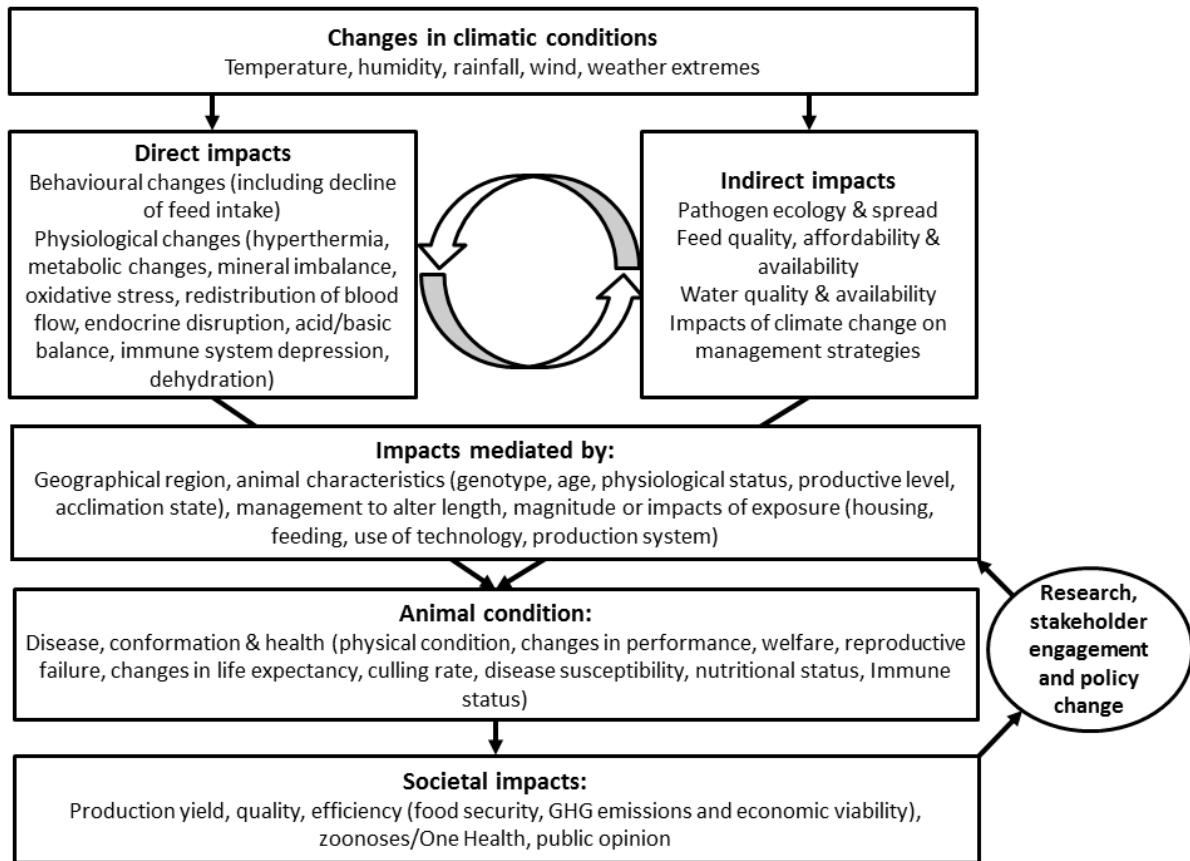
**Changes in climatic conditions**
Temperature, humidity, rainfall, wind, weather extremes

**Direct impacts**
Behavioural changes (including decline of feed intake)
Physiological changes (hyperthermia, metabolic changes, mineral imbalance, oxidative stress, redistribution of blood flow, endocrine disruption, acid/basic balance, immune system depression, dehydration)

**Indirect impacts**
Pathogen ecology & spread
Feed quality, affordability & availability
Water quality & availability
Impacts of climate change on management strategies

**Impacts mediated by:**
Geographical region, animal characteristics (genotype, age, physiological status, productive level, acclimation state), management to alter length, magnitude or impacts of exposure (housing, feeding, use of technology, production system)

**Animal condition:**
Disease, conformation & health (physical condition, changes in performance, welfare, reproductive failure, changes in life expectancy, culling rate, disease susceptibility, nutritional status, Immune status)

**Research, stakeholder engagement and policy change**

**Societal impacts:**
Production yield, quality, efficiency (food security, GHG emissions and economic viability), zoonoses/One Health, public opinion